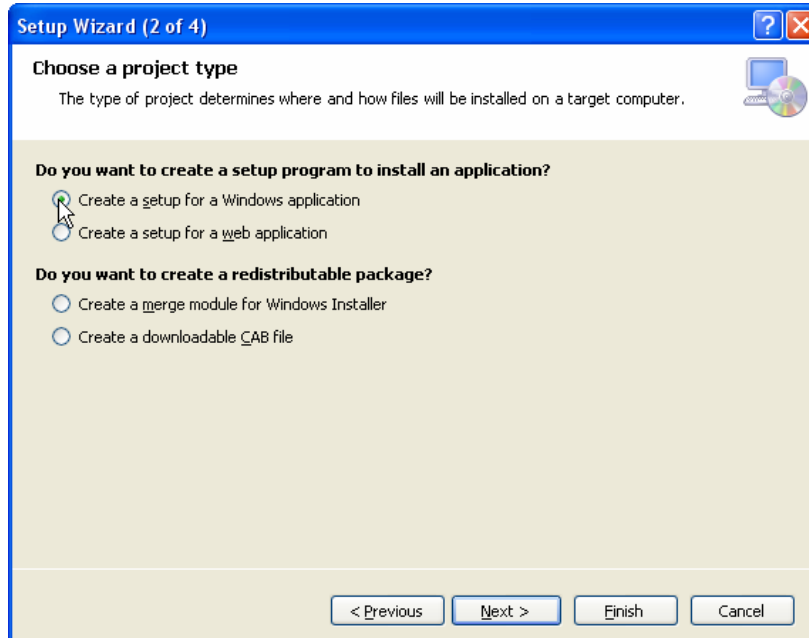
Setup Wizard (2 of 4)

?

Choose a project type

The type of project determines where and how files will be installed on a target computer.

Do you want to create a setup program to install an application?

Create a setup for a Windows application

Create a setup for a web application

Do you want to create a redistributable package?

Create a merge module for Windows Installer

Create a downloadable CAB file

< Previous

Next >

Finish

Cancel